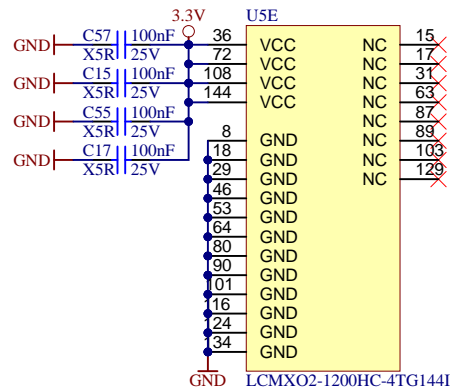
3.3V
U5E
GND
C57
X5R
100nF
25V
GND
C15
X5R
100nF
25V
GND
C55
X5R
100nF
25V
GND
C17
X5R
100nF
25V

36 VCC
72 VCC
108 VCC
144 VCC
8 GND
18 GND
29 GND
46 GND
53 GND
64 GND
80 GND
90 GND
01 GND
16 GND
24 GND
34 GND

NC 15
NC 17
NC 31
NC 63
NC 87
NC 89
NC 103
NC 129

GND
LCMXO2-1200HC-4TG144I